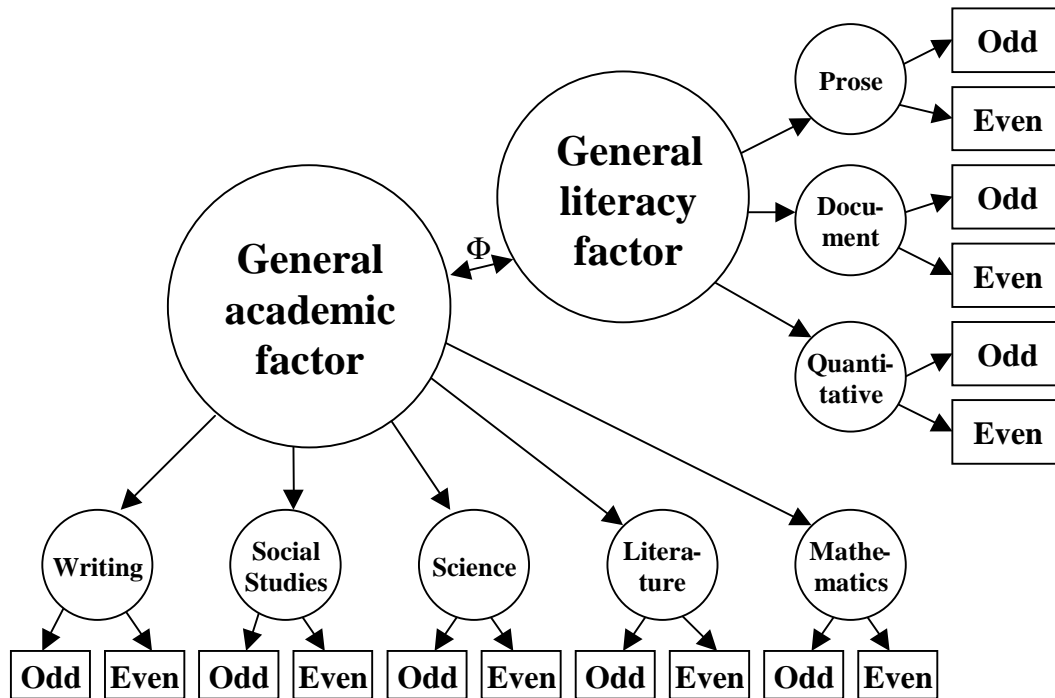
General literacy factor

Prose
Odd
Even

Document
Odd
Even

Quantitative
Odd
Even

$\Phi$

General academic factor

Writing
Odd
Even

Social Studies
Odd
Even

Science
Odd
Even

Literature
Odd
Even

Mathematics
Odd
Even